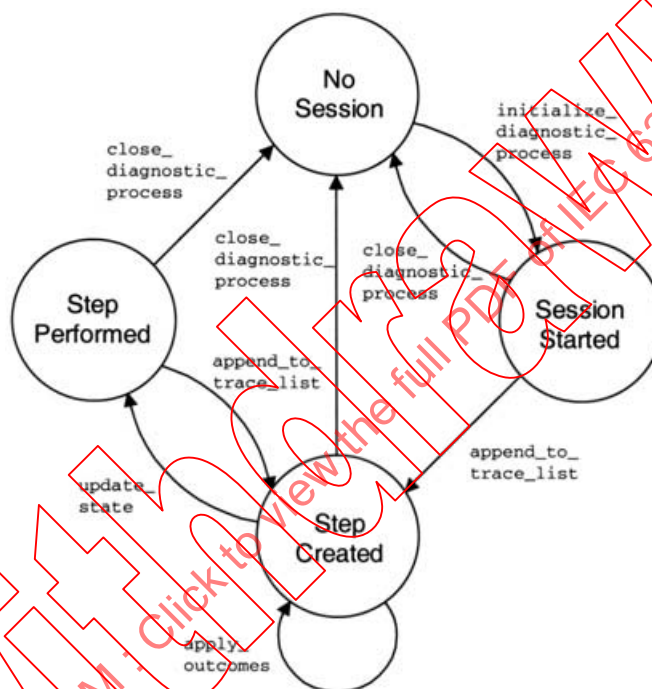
No Session

initialize_ diagnostic_ process

close_ diagnostic_ process

close_ diagnostic_ process

close_ diagnostic_ process

Step Performed

Session Started

append_to_ trace_list

append_to_ trace_list

update_ state

Step Created

apply_ outcomes

IECNORM.COM : Click to view the full PDF of IEC 6